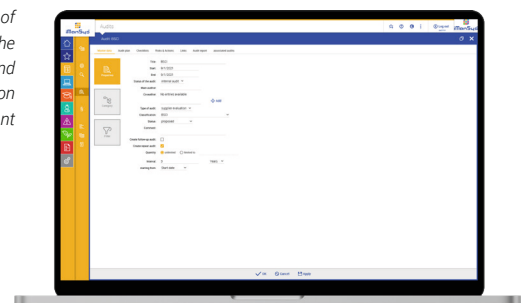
of
he
nd
on
nt

Audits

Audit 2022

Logout

Title 2022
Start 15.11.2022
End 8.11.2022
Status of the audit Internal audit
Main auditor
Co-auditor
Type of audit Supplier evaluation
Classification
Status
Comment

Create follow-up audit
Create repeat audit

OK Cancel Apply